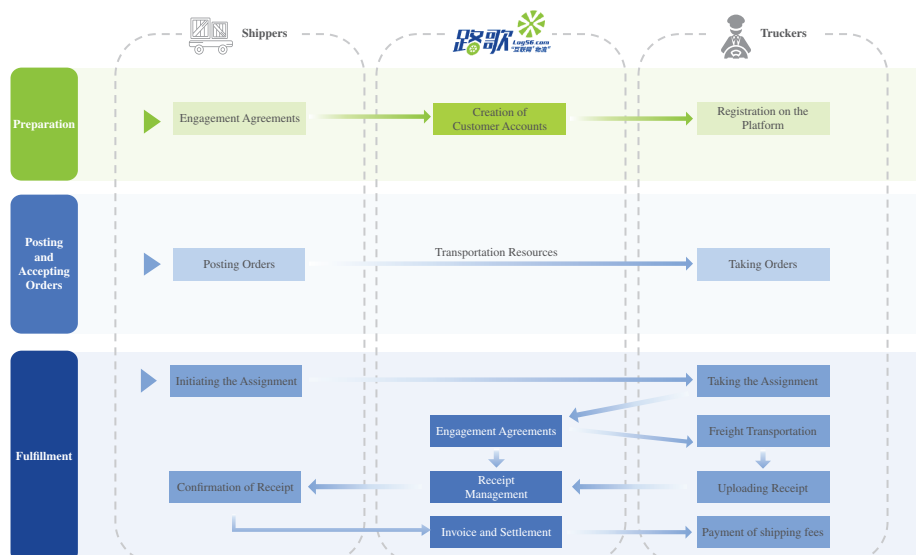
Shippers

路歌 Log56.com

Truckers

Preparation

Engagement Agreements

Creation of Customer Accounts

Registration on the Platform

Posting and Accepting Orders

Posting Orders

Transportation Resources

Taking Orders

Fulfillment

Initiating the Assignment

Taking the Assignment

Engagement Agreements

Freight Transportation

Confirmation of Receipt

Receipt Management

Uploading Receipt

Invoice and Settlement

Payment of shipping fees